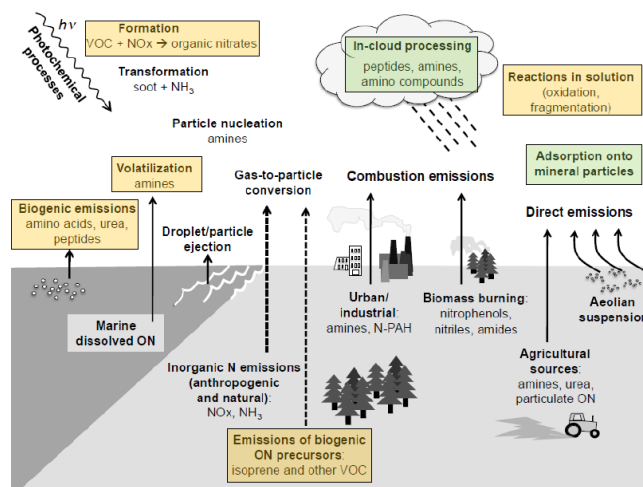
$h\nu$

Photochemical processes

Formation
VOC + NOx → organic nitrates

Transformation
soot + $NH_3$

In-cloud processing
peptides, amines, amino compounds

Reactions in solution
(oxidation, fragmentation)

Particle nucleation
amines

Volatilization
amines

Gas-to-particle conversion

Combustion emissions

Adsorption onto mineral particles

Direct emissions

Biogenic emissions
amino acids, urea, peptides

Droplet/particle ejection

Urban/ industrial: amines, N-PAH

Biomass burning: nitrophenols, nitriles, amides

Aeolian suspension

Marine dissolved ON

Inorganic N emissions (anthropogenic and natural): NOx, $NH_3$

Agricultural sources: amines, urea, particulate ON

Emissions of biogenic ON precursors:
isoprene and other VOC